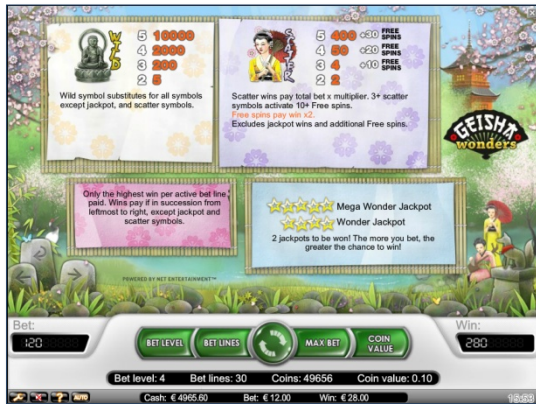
WILD
5 10000
4 2000
3 200
2 5

Wild symbol substitutes for all symbols except jackpot, and scatter symbols.

SCATTER
5 400 +30 FREE SPINS
4 50 +20 FREE SPINS
3 4 +10 FREE SPINS
2 2

Scatter wins pay total bet x multiplier. 3+ scatter symbols activate 10+ Free spins.
Free spins pay win x2.
Excludes jackpot wins and additional Free spins.

GEISHA wonders

Only the highest win per active bet line paid. Wins pay if in succession from leftmost to right, except jackpot and scatter symbols.

Mega Wonder Jackpot
Wonder Jackpot
2 jackpots to be won! The more you bet, the greater the chance to win!

POWERED BY NET ENTERTAINMENT™

Bet:
120
BET LEVEL
BET LINES
MAX BET
COIN VALUE
Win:
280

Bet level: 4 Bet lines: 30 Coins: 49656 Coin value: 0.10

AUTO
Cash: € 4965.60 Bet: € 12.00 Win: € 28.00
15:59